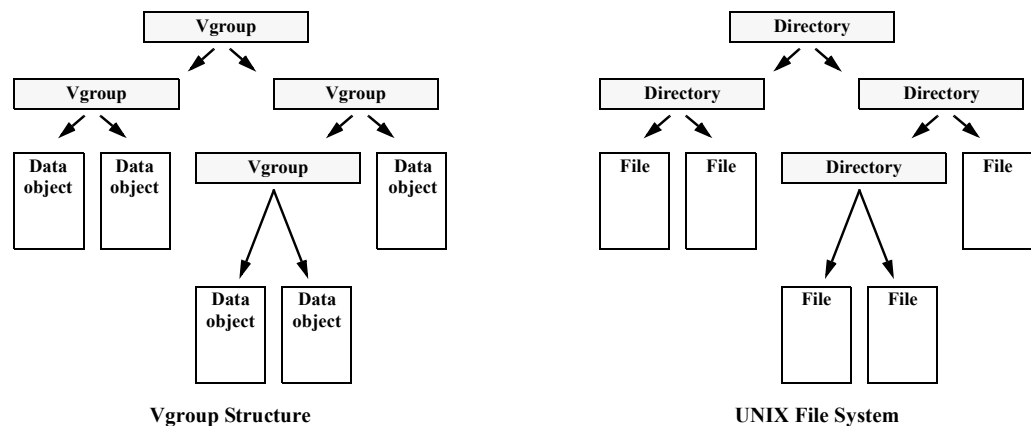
Vgroup

Vgroup

Vgroup

Data object

Data object

Vgroup

Data object

Data object

Data object

Vgroup Structure

Directory

Directory

Directory

File

File

Directory

File

File

File

UNIX File System